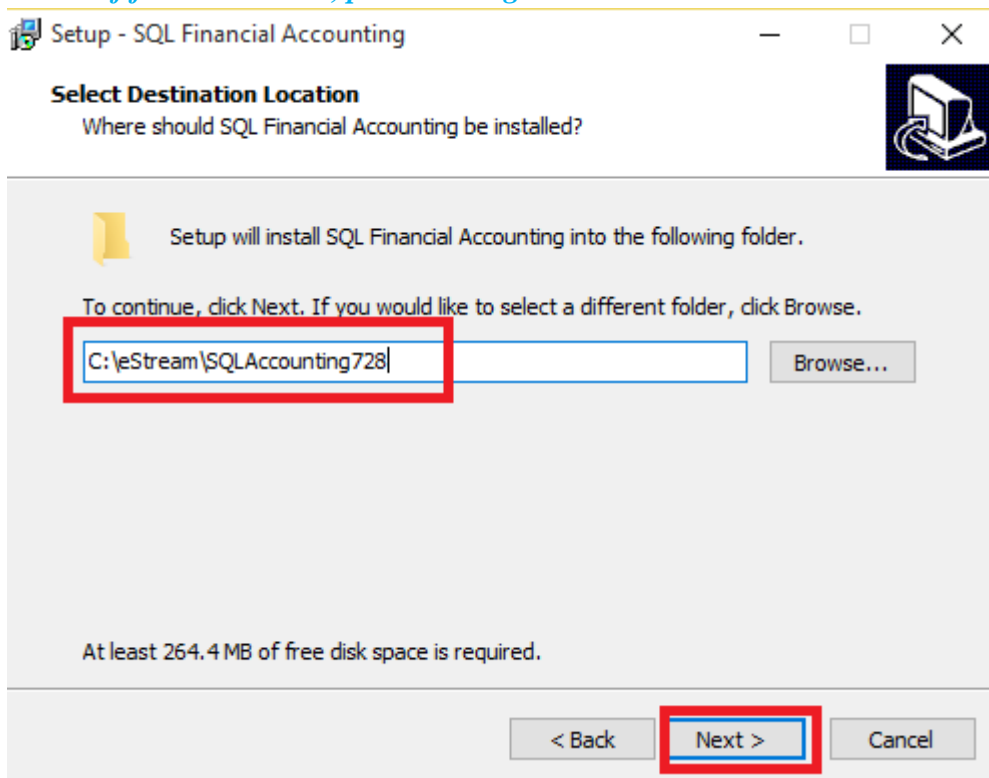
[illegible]

Setup - SQL Financial Accounting

Select Destination Location
Where should SQL Financial Accounting be installed?

Setup will install SQL Financial Accounting into the following folder.

To continue, click Next. If you would like to select a different folder, click Browse.

C:\eStream\SQLAccounting728

Browse...

At least 264.4 MB of free disk space is required.

< Back

Next >

Cancel